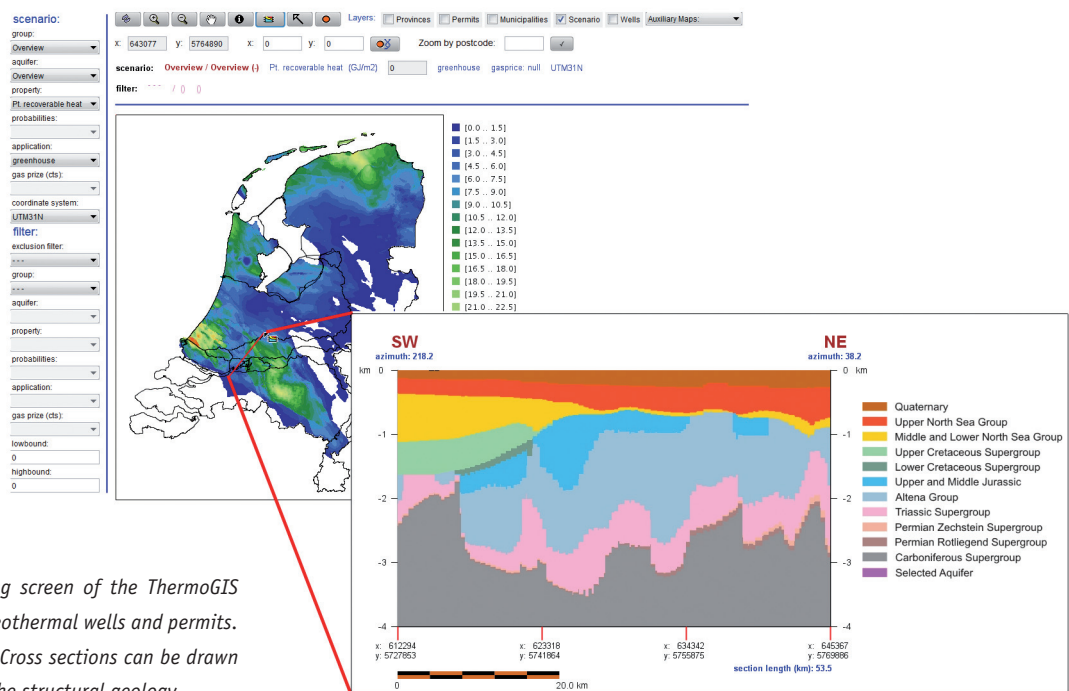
scenario:
group:
Overview
aquifer:
Overview
property:
Pt. recoverable heat
probabilities:
application:
greenhouse
gas prize (cts):
coordinate system:
UTM31N
filter:
exclusion filter:
- - -
group:
- - -
aquifer:
property:
probabilities:
application:
gas prize (cts):
lowbound:
0
highbound:
0

Layers: Provinces Permits Municipalities Scenario Wells Auxiliary Maps:

x: 643077 y: 5764890 x: 0 y: 0 Zoom by postcode:

scenario: Overview / Overview (-) Pt. recoverable heat (GJ/m2) 0 greenhouse gasprice: null UTM31N

filter: - - - / 0 0

[0.0 .. 1.5]
[1.5 .. 3.0]
[3.0 .. 4.5]
[4.5 .. 6.0]
[6.0 .. 7.5]
[7.5 .. 9.0]
[9.0 .. 10.5]
[10.5 .. 12.0]
[12.0 .. 13.5]
[13.5 .. 15.0]
[15.0 .. 16.5]
[16.5 .. 18.0]
[18.0 .. 19.5]
[19.5 .. 21.0]
[21.0 .. 22.5]

SW
azimuth: 218.2
NE
azimuth: 38.2
km 0
-1
-2
-3
-4
0 km
-1
-2
-3
-4

Quaternary
Upper North Sea Group
Middle and Lower North Sea Group
Upper Cretaceous Supergroup
Lower Cretaceous Supergroup
Upper and Middle Jurassic
Altena Group
Triassic Supergroup
Permian Zechstein Supergroup
Permian Rotliegend Supergroup
Carboniferous Supergroup
Selected Aquifer

x: 612294
y: 5727853
x: 623318
y: 5741864
x: 634342
y: 5755875
x: 645367
y: 5769886
section length (km): 53.5
0
20.0 km

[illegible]g screen of the ThermoGIS
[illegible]othermal wells and permits.
Cross sections can be drawn
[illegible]he structural geology